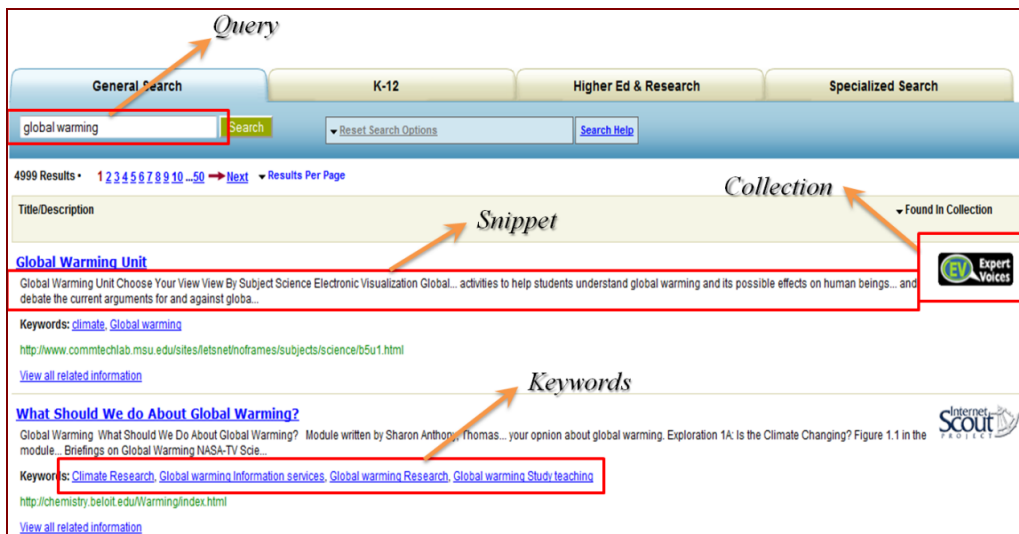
Query

General Search | K-12 | Higher Ed & Research | Specialized Search

global warming
Search
Reset Search Options
Search Help

4999 Results • 1 2 3 4 5 6 7 8 9 10 ...50 Next Results Per Page

Collection

Title/Description
Found In Collection

Snippet

Global Warming Unit
Global Warming Unit Choose Your View View By Subject Science Electronic Visualization Global... activities to help students understand global warming and its possible effects on human beings... and debate the current arguments for and against globa...

EV Expert Voices

Keywords: climate, Global warming

http://www.commtechlab.msu.edu/sites/letsnet/noframes/subjects/science/b5u1.html

View all related information

Keywords

What Should We do About Global Warming?
Global Warming What Should We Do About Global Warming? Module written by Sharon Anthony, Thomas... your opnion about global warming. Exploration 1A: Is the Climate Changing? Figure 1.1 in the module... Briefings on Global Warming NASA-TV Scie...

Internet Scout PROJECT

Keywords: Climate Research, Global warming Information services, Global warming Research, Global warming Study teaching

http://chemistry.beloit.edu/Warming/index.html

View all related information